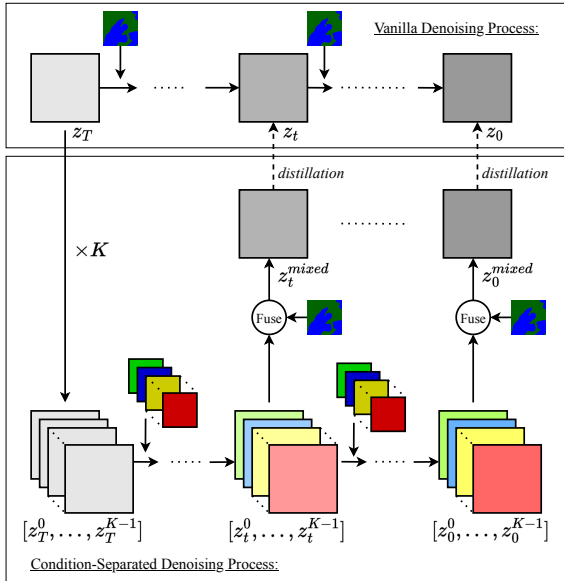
Vanilla Denoising Process:

$z_T$

$z_t$

$z_0$

distillation

distillation

$\times K$

$z_t^{mixed}$

$z_0^{mixed}$

Fuse

Fuse

$[z_T^0, \ldots, z_T^{K-1}]$

$[z_t^0, \ldots, z_t^{K-1}]$

$[z_0^0, \ldots, z_0^{K-1}]$

Condition-Separated Denoising Process: